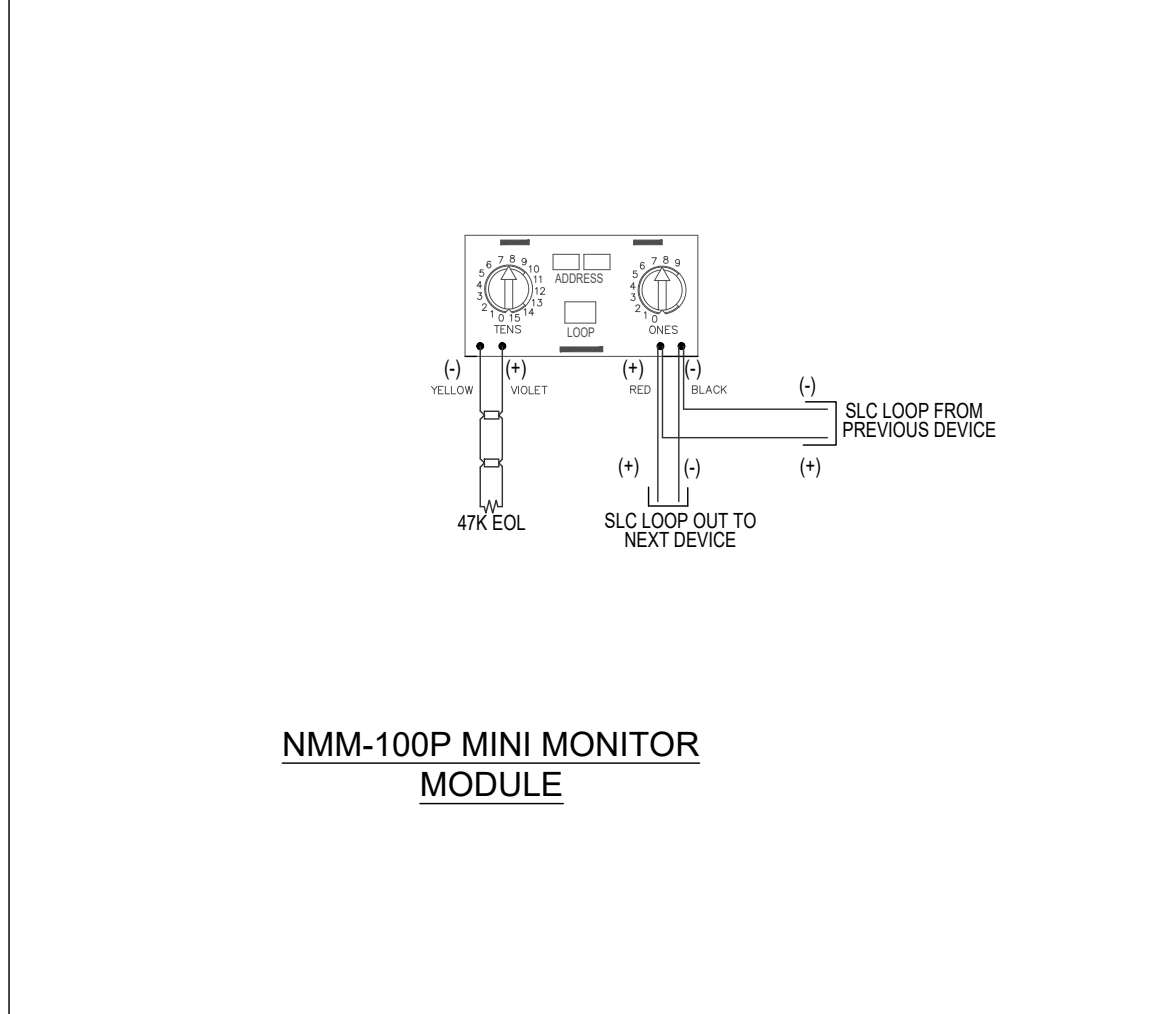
6 7 8 9 10
5 11
4 12
3 13
2 14
1 0 15
TENS

ADDRESS

LOOP

6 7 8 9
5
4
3
2
1 0
ONES

(-)
YELLOW

(+)
VIOLET

(+)
RED

(-)
BLACK

(-)

SLC LOOP FROM PREVIOUS DEVICE

(+)

(+)

(-)

47K EOL

SLC LOOP OUT TO NEXT DEVICE

NMM-100P MINI MONITOR MODULE